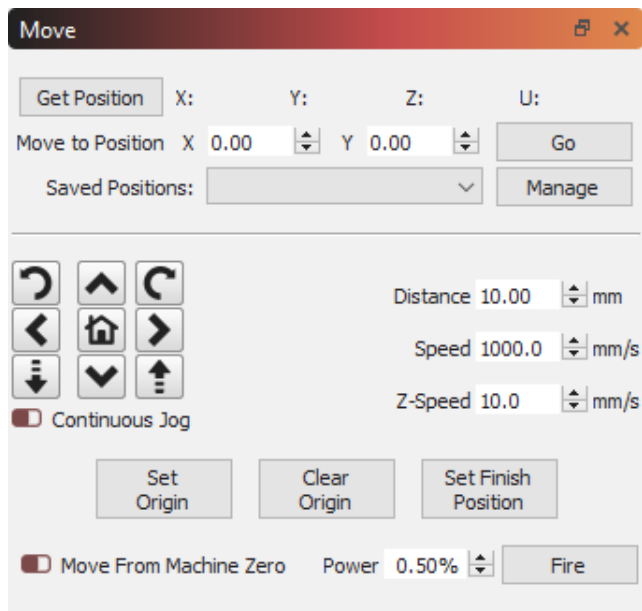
Move

Get Position X: Y: Z: U:

Move to Position X 0.00 Y 0.00 Go

Saved Positions: Manage

Distance 10.00 mm

Speed 1000.0 mm/s

Z-Speed 10.0 mm/s

Continuous Jog

Set Origin

Clear Origin

Set Finish Position

Move From Machine Zero

Power 0.50%

Fire